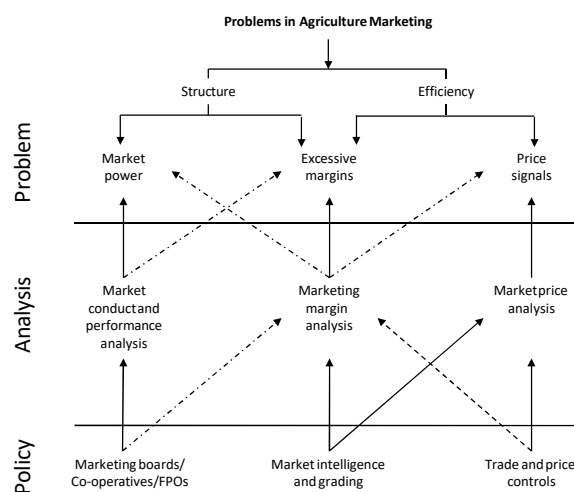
Problems in Agriculture Marketing

Structure

Efficiency

Problem

Market power

Excessive margins

Price signals

Analysis

Market conduct and performance analysis

Marketing margin analysis

Market price analysis

Policy

Marketing boards/ Co-operatives/FPOs

Market intelligence and grading

Trade and price controls